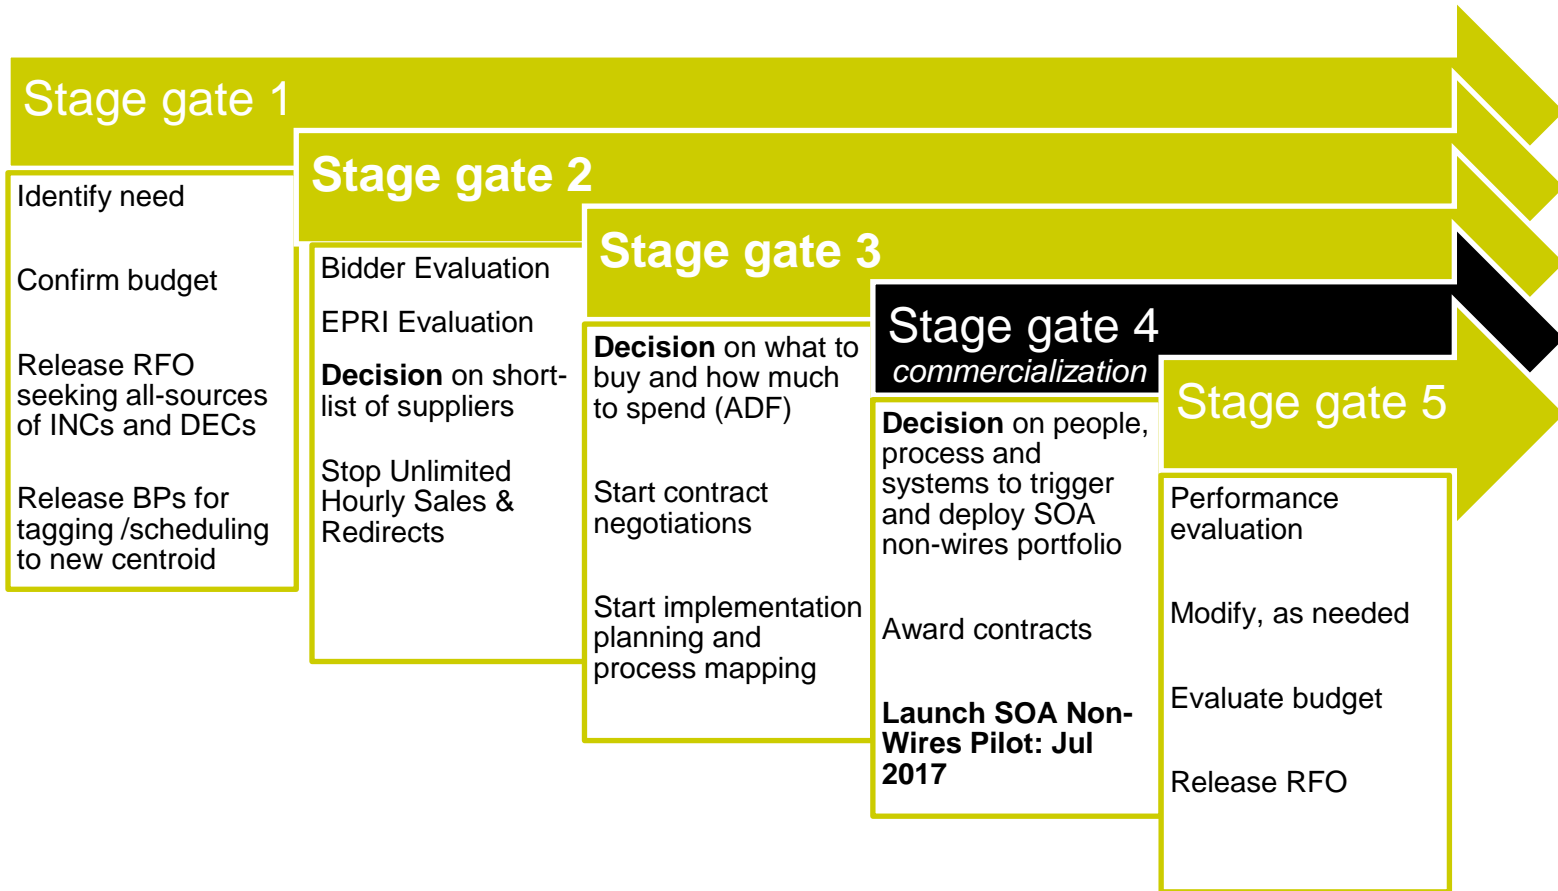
Stage gate 1

Identify need

Confirm budget

Release RFO seeking all-sources of INCs and DECs

Release BPs for tagging /scheduling to new centroid

Stage gate 2

Bidder Evaluation

EPRI Evaluation

**Decision** on short-list of suppliers

Stop Unlimited Hourly Sales & Redirects

Stage gate 3

**Decision** on what to buy and how much to spend (ADF)

Start contract negotiations

Start implementation planning and process mapping

Stage gate 4
*commercialization*

**Decision** on people, process and systems to trigger and deploy SOA non-wires portfolio

Award contracts

**Launch SOA Non-Wires Pilot: Jul 2017**

Stage gate 5

Performance evaluation

Modify, as needed

Evaluate budget

Release RFO